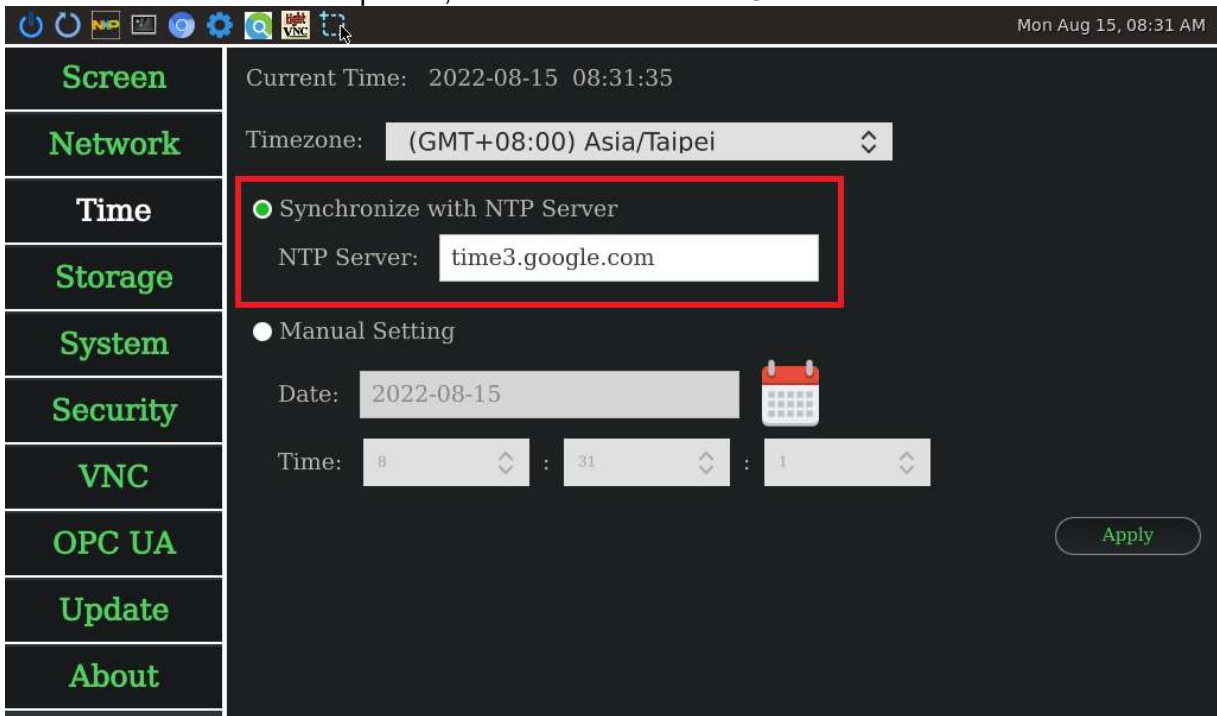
Mon Aug 15, 08:31 AM

Screen
Network
Time
Storage
System
Security
VNC
OPC UA
Update
About

Current Time: 2022-08-15 08:31:35

Timezone: (GMT+08:00) Asia/Taipei

Synchronize with NTP Server

NTP Server: time3.google.com

Manual Setting

Date: 2022-08-15

Time: 8 : 31 : 1

Apply